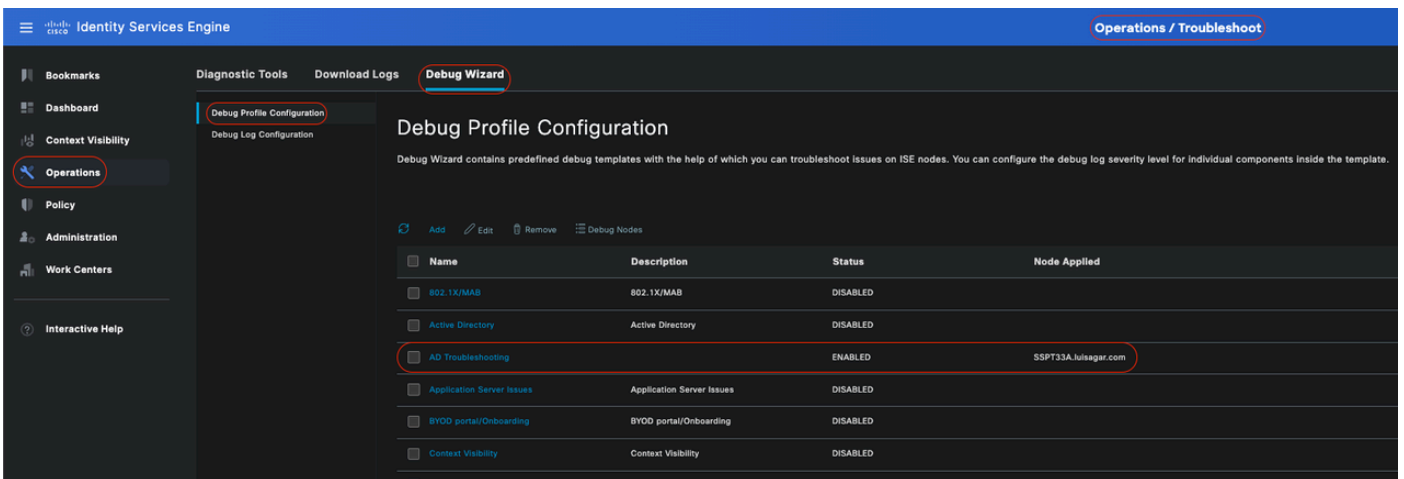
cisco Identity Services Engine

Operations / Troubleshoot

Bookmarks
Dashboard
Context Visibility
Operations
Policy
Administration
Work Centers

Interactive Help

Diagnostic Tools Download Logs Debug Wizard

Debug Profile Configuration
Debug Log Configuration

Debug Profile Configuration

Debug Wizard contains predefined debug templates with the help of which you can troubleshoot issues on ISE nodes. You can configure the debug log severity level for individual components inside the template.

Add Edit Remove Debug Nodes

| Name | Description | Status | Node Applied |
|---|---|---|---|
| 802.1X/MAB | 802.1X/MAB | DISABLED | |
| Active Directory | Active Directory | DISABLED | |
| AD Troubleshooting | | ENABLED | SSPT33A.luisagar.com |
| Application Server Issues | Application Server Issues | DISABLED | |
| BYOD portal/Onboarding | BYOD portal/Onboarding | DISABLED | |
| Context Visibility | Context Visibility | DISABLED | |